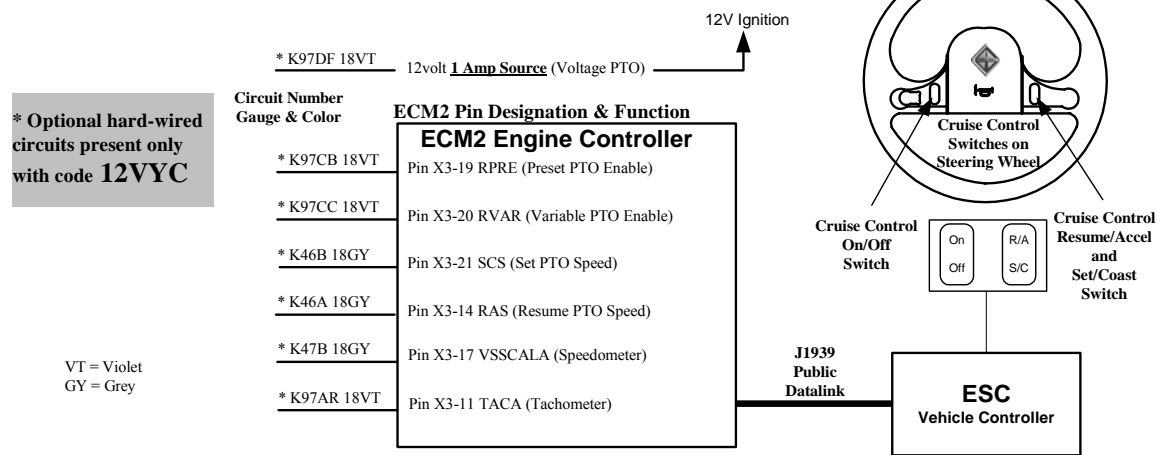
12V Ignition

* K97DF 18VT 12volt **1 Amp Source** (Voltage PTO)

* Optional hard-wired circuits present only with code 12VYC

Circuit Number Gauge & Color

ECM2 Pin Designation & Function

ECM2 Engine Controller

* K97CB 18VT Pin X3-19 RPRE (Preset PTO Enable)

* K97CC 18VT Pin X3-20 RVAR (Variable PTO Enable)

* K46B 18GY Pin X3-21 SCS (Set PTO Speed)

* K46A 18GY Pin X3-14 RAS (Resume PTO Speed)

* K47B 18GY Pin X3-17 VSSCALA (Speedometer)

* K97AR 18VT Pin X3-11 TACA (Tachometer)

VT = Violet
GY = Grey

Cruise Control Switches on Steering Wheel

Cruise Control On/Off Switch

On
Off

R/A
S/C

Cruise Control Resume/Accel and Set/Coast Switch

J1939 Public Datalink

ESC
Vehicle Controller